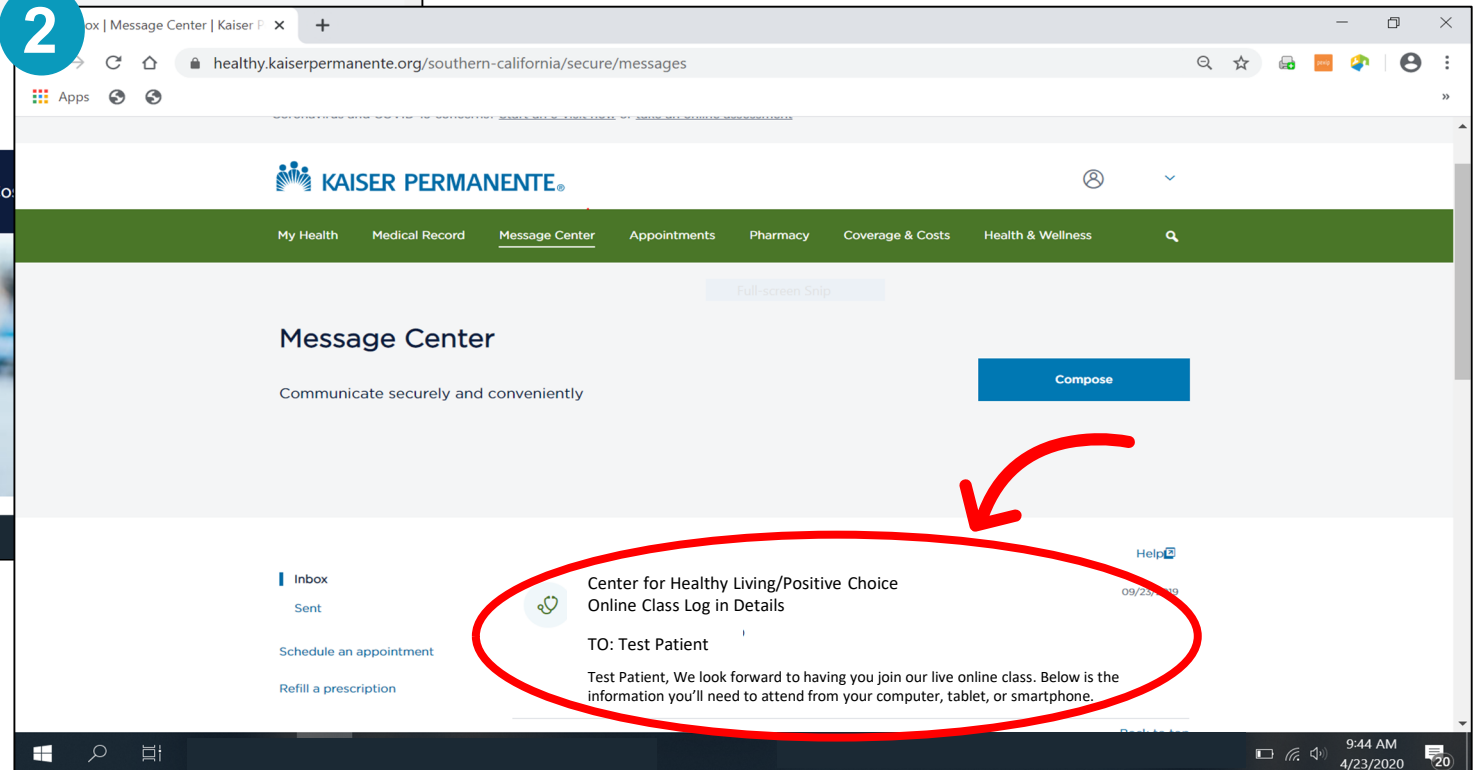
2

ox | Message Center | Kaiser P

healthy.kaiserpermanente.org/southern-california/secure/messages

Apps

KAISER PERMANENTE

My Health Medical Record Message Center Appointments Pharmacy Coverage & Costs Health & Wellness

Full-screen Snip

Message Center

Communicate securely and conveniently

Compose

Help

Inbox
Sent

Schedule an appointment

Refill a prescription

Center for Healthy Living/Positive Choice
Online Class Log in Details

09/23/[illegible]

TO: Test Patient

Test Patient, We look forward to having you join our live online class. Below is the information you'll need to attend from your computer, tablet, or smartphone.

9:44 AM
4/23/2020

20